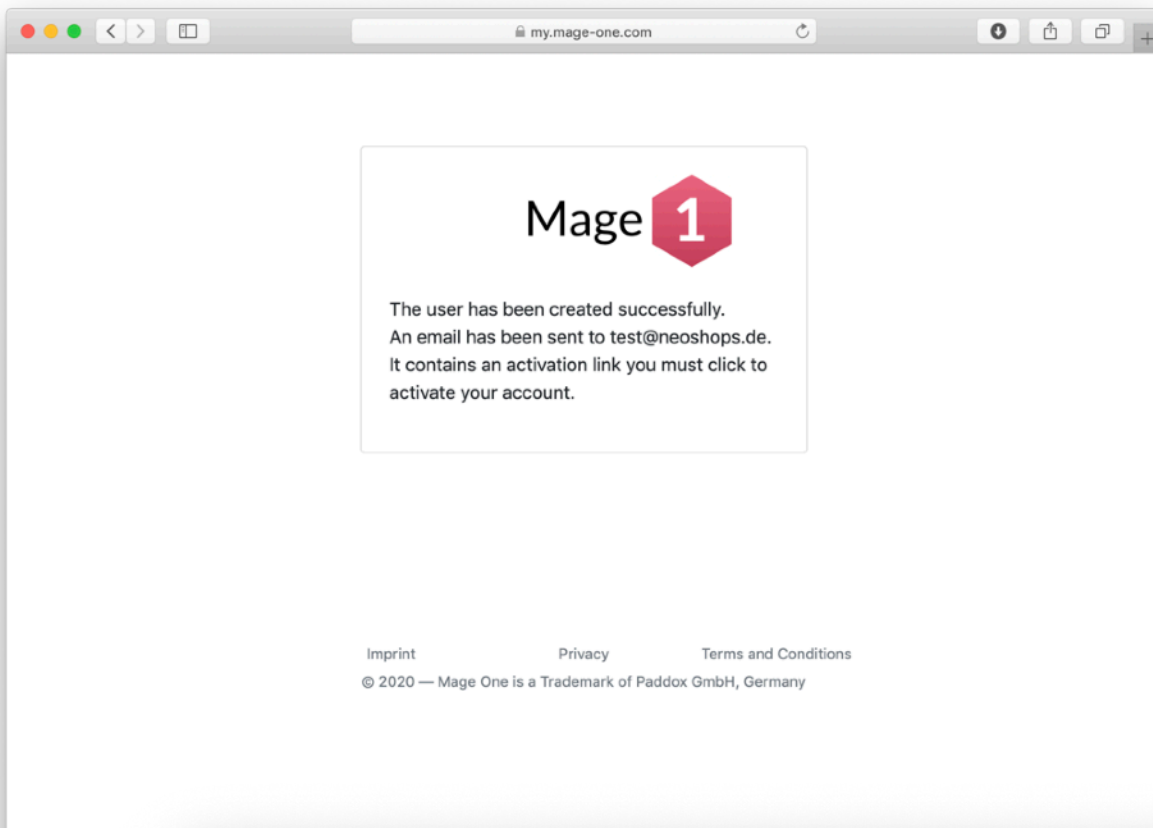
my.mage-one.com

Mage 1

The user has been created successfully.
An email has been sent to test@neoshops.de.
It contains an activation link you must click to activate your account.

Imprint Privacy Terms and Conditions
© 2020 — Mage One is a Trademark of Paddox GmbH, Germany